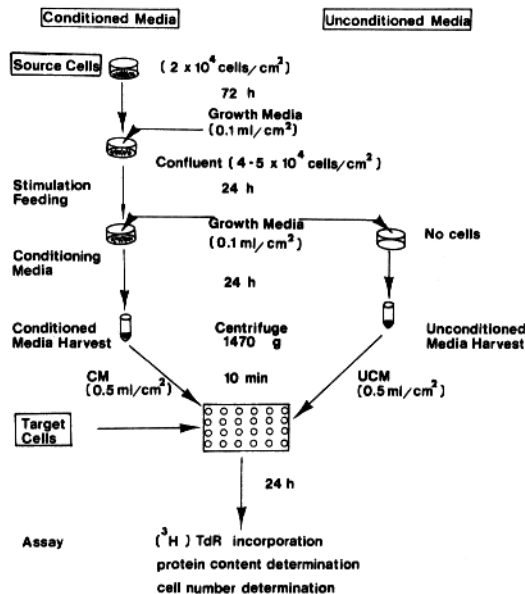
Conditioned Media

Unconditioned Media

Source Cells

( 2 x $10^4$ cells/cm$^2$)

72 h

Growth Media (0.1 ml/cm$^2$)

Confluent ( 4-5 x $10^4$ cells/cm$^2$ )

Stimulation Feeding

24 h

Growth Media (0.1 ml/cm$^2$)

No cells

Conditioning Media

24 h

Conditioned Media Harvest

Centrifuge 1470 g

Unconditioned Media Harvest

CM (0.5 ml/cm$^2$)

10 min

UCM (0.5 ml/cm$^2$)

Target Cells

24 h

Assay

($^3$H ) TdR incorporation
protein content determination
cell number determination